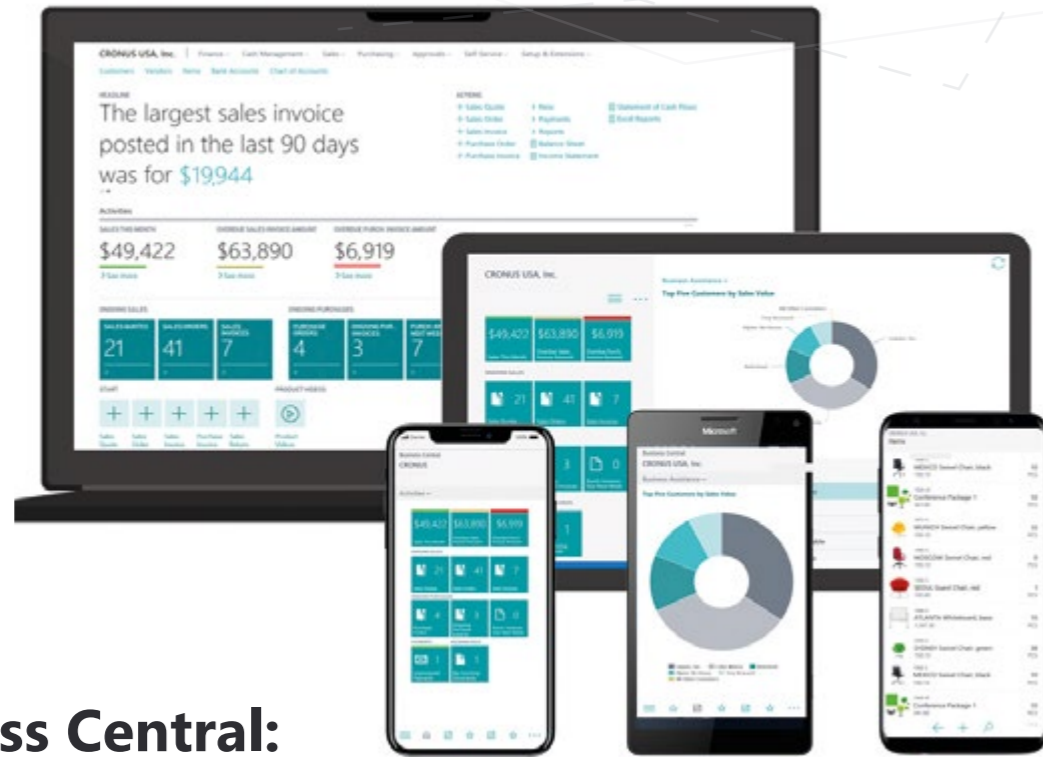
CRONUS USA, Inc. | Finance Cash Management Sales Purchasing Approvals Self-Service Setup & Extensions

Customers Vendors Items Bank Accounts Chart of Accounts

HEADLINE

The largest sales invoice posted in the last 90 days was for $19,944

ACTIONS

+ Sales Quote + Sales Order + Sales Invoice + Purchase Order + Purchase Invoice

+ New + Payments + Reports Balance Sheet Income Statement

Statement of Cash Flows Excel Reports

Activities

SALES THIS MONTH $49,422

OVERDUE SALES INVOICE AMOUNT $63,890

OVERDUE PURCH. INVOICE AMOUNT $6,919

ONGOING SALES

SALES QUOTES 21 SALES ORDERS 41 SALES INVOICES 7

ONGOING PURCHASES

PURCHASE ORDERS 4 ONGOING PUR. INVOICES 3

START

PRODUCT VIDEOS

CRONUS USA, Inc.

$49,422 $63,890 $6,919

21 41 7

Top Five Customers by Sales Value

Microsoft

CRONUS USA, Inc.

Top Five Customers by Sales Value

CRONUS

$49,422 $63,890 $6,919

21 41 7

4 3 0

Items

MEXICO Swivel Chair, black

Conference Package 1

MUNICH Swivel Chair, yellow

MOSCOW Swivel Chair, red

SEOUL Guest Chair, red

ATLANTA Whiteboard, base

SYDNEY Swivel Chair, green

MEXICO Swivel Chair, black

Conference Package 1

ss Central: